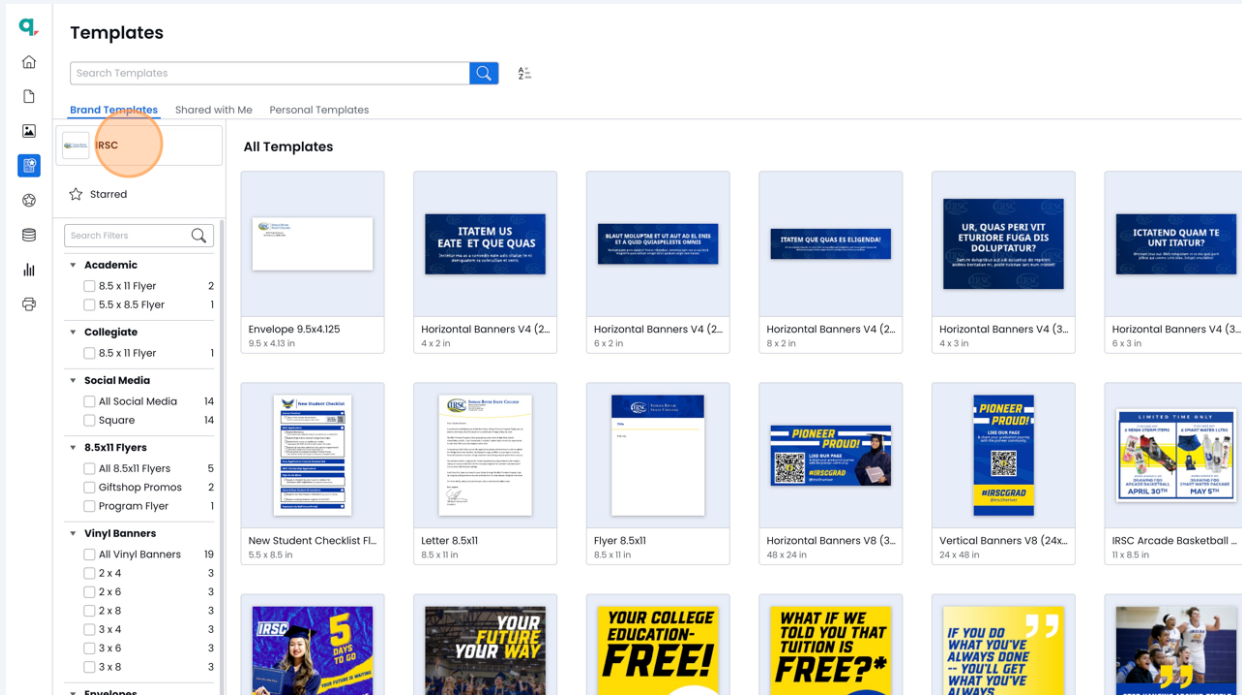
Templates

Search Templates

Brand Templates Shared with Me Personal Templates

IRSC

Starred

Search Filters

Academic
8.5 x 11 Flyer 2
5.5 x 8.5 Flyer 1

Collegiate
8.5 x 11 Flyer 1

Social Media
All Social Media 14
Square 14

8.5x11 Flyers
All 8.5x11 Flyers 5
Giftshop Promos 2
Program Flyer 1

Vinyl Banners
All Vinyl Banners 19
2 x 4 3
2 x 6 3
2 x 8 3
3 x 4 3
3 x 6 3
3 x 8 3

Envelopes

All Templates

Envelope 9.5x4.125
9.5 x 4.13 in

ITATEM US EATE ET QUE QUAS
Horizontal Banners V4 (2...
4 x 2 in

BLAUT MOLUPTAS ET UT AUT AD EL ENIS ET A QUID QUIASPELESTE OMNIS
Horizontal Banners V4 (2...
6 x 2 in

ITATEM QUE QUAS ES ELIGENDA!
Horizontal Banners V4 (2...
8 x 2 in

UR, QUAS PERI VIT ETURIORE FUGA DIS DOLUPTATUR?
Horizontal Banners V4 (3...
4 x 3 in

ICTATEND QUAM TE UNT ITATUR?
Horizontal Banners V4 (3...
6 x 3 in

New Student Checklist
New Student Checklist Fl...
5.5 x 8.5 in

Letter 8.5x11
8.5 x 11 in

Flyer 8.5x11
8.5 x 11 in

PIONEER PROUD!
#IRSCGRAD
Horizontal Banners V8 (3...
48 x 24 in

PIONEER PROUD!
#IRSCGRAD
Vertical Banners V8 (24x...
24 x 48 in

LIMITED TIME ONLY
APRIL 30TH MAY 5TH
IRSC Arcade Basketball ...
11 x 8.5 in

IRSC 5 DAYS TO GO
YOUR FUTURE YOUR WAY
YOUR COLLEGE EDUCATION- FREE!
WHAT IF WE TOLD YOU THAT TUITION IS FREE?*
IF YOU DO WHAT YOU'VE ALWAYS DONE -- YOU'LL GET WHAT YOU'VE ALWAYS